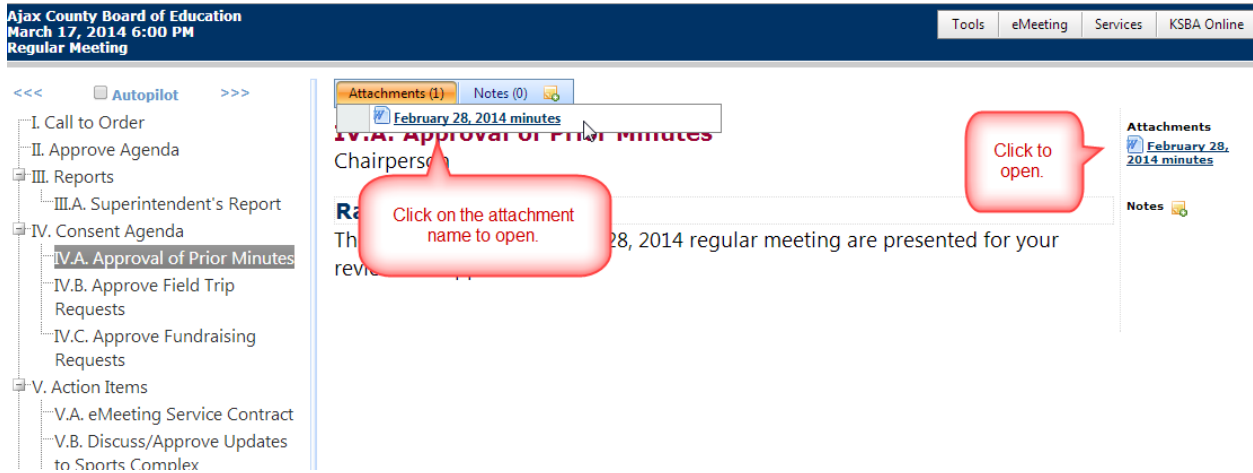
Ajax County Board of Education
March 17, 2014 6:00 PM
Regular Meeting

Tools | eMeeting | Services | KSBA Online

<<< Autopilot >>>

I. Call to Order
II. Approve Agenda
III. Reports
III.A. Superintendent's Report
IV. Consent Agenda
IV.A. Approval of Prior Minutes
IV.B. Approve Field Trip Requests
IV.C. Approve Fundraising Requests
V. Action Items
V.A. eMeeting Service Contract
V.B. Discuss/Approve Updates to Sports Complex

Attachments (1) | Notes (0)

February 28, 2014 minutes

IV.A. Approval of Prior Minutes
Chairperson

Ra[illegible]

Th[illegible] 28, 2014 regular meeting are presented for your revi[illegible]

Click on the attachment name to open.

Click to open.

Attachments
February 28, 2014 minutes

Notes